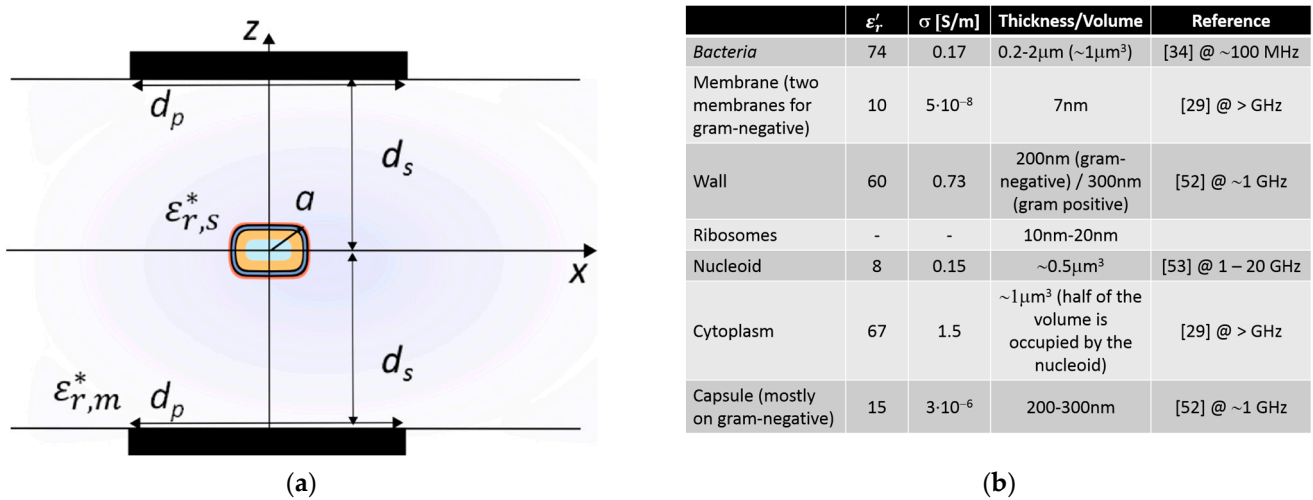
$z$

$d_p$

$d_s$

$\varepsilon_{r,s}^*$

$a$

$x$

$d_s$

$\varepsilon_{r,m}^*$

$d_p$

(**a**)

| | $\varepsilon_r'$ | σ [S/m] | Thickness/Volume | Reference |
|---|---|---|---|---|
| *Bacteria* | 74 | 0.17 | 0.2-2μm (~1μm³) | [34] @ ~100 MHz |
| Membrane (two membranes for gram-negative) | 10 | $5{\cdot}10^{-8}$ | 7nm | [29] @ > GHz |
| Wall | 60 | 0.73 | 200nm (gram-negative) / 300nm (gram positive) | [52] @ ~1 GHz |
| Ribosomes | - | - | 10nm-20nm | |
| Nucleoid | 8 | 0.15 | ~0.5μm³ | [53] @ 1 – 20 GHz |
| Cytoplasm | 67 | 1.5 | ~1μm³ (half of the volume is occupied by the nucleoid) | [29] @ > GHz |
| Capsule (mostly on gram-negative) | 15 | $3{\cdot}10^{-6}$ | 200-300nm | [52] @ ~1 GHz |

(**b**)